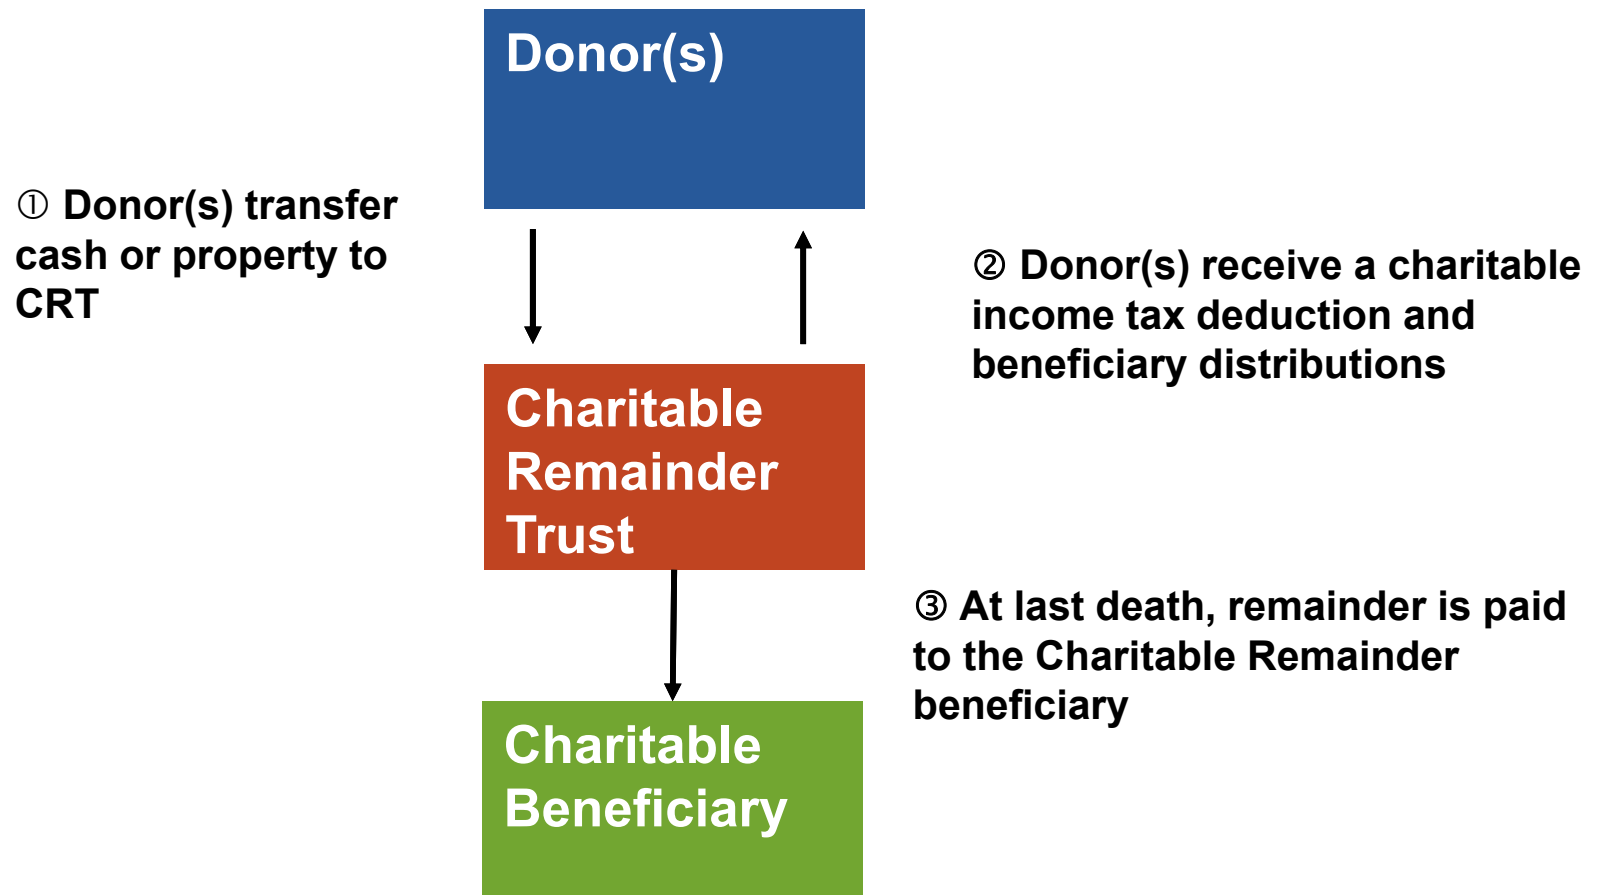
Donor(s)

① Donor(s) transfer cash or property to CRT

② Donor(s) receive a charitable income tax deduction and beneficiary distributions

Charitable Remainder Trust

③ At last death, remainder is paid to the Charitable Remainder beneficiary

Charitable Beneficiary